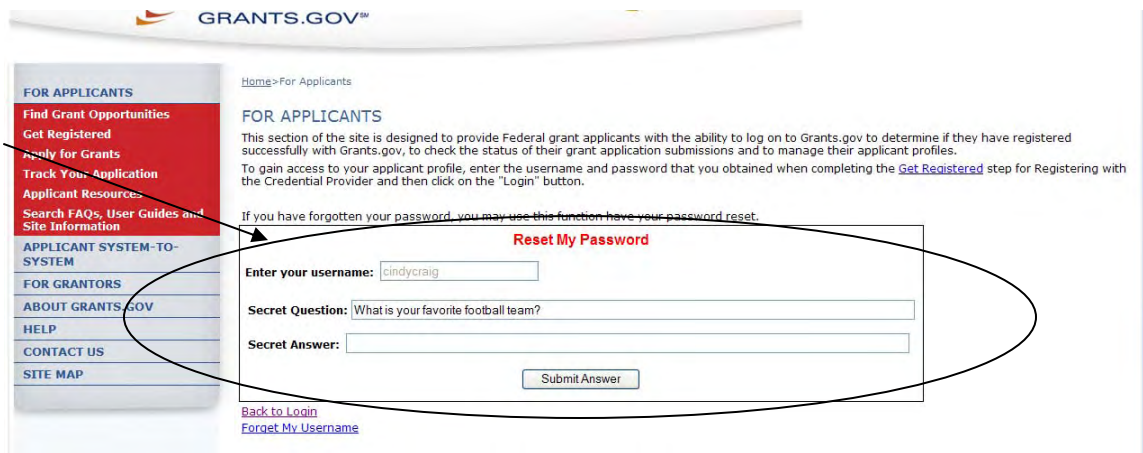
GRANTS.GOV℠

FOR APPLICANTS
Find Grant Opportunities
Get Registered
Apply for Grants
Track Your Application
Applicant Resources
Search FAQs, User Guides and Site Information
APPLICANT SYSTEM-TO-SYSTEM
FOR GRANTORS
ABOUT GRANTS.GOV
HELP
CONTACT US
SITE MAP

Home>For Applicants

FOR APPLICANTS

This section of the site is designed to provide Federal grant applicants with the ability to log on to Grants.gov to determine if they have registered successfully with Grants.gov, to check the status of their grant application submissions and to manage their applicant profiles.

To gain access to your applicant profile, enter the username and password that you obtained when completing the Get Registered step for Registering with the Credential Provider and then click on the "Login" button.

If you have forgotten your password, you may use this function have your password reset.

Reset My Password

Enter your username: cindycraig

Secret Question: What is your favorite football team?

Secret Answer:

Submit Answer

Back to Login
Forget My Username